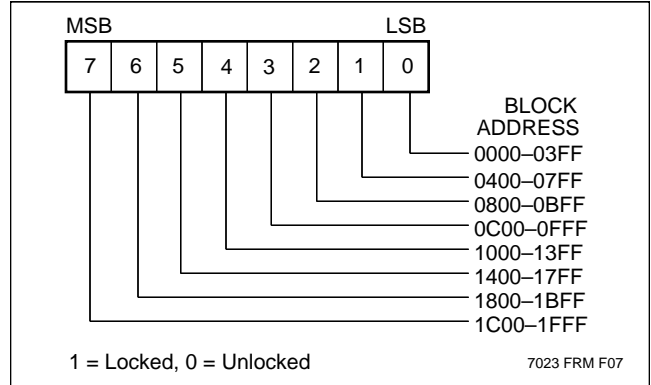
MSB LSB

| 7 | 6 | 5 | 4 | 3 | 2 | 1 | 0 |
|---|---|---|---|---|---|---|---|

BLOCK ADDRESS
0000–03FF
0400–07FF
0800–0BFF
0C00–0FFF
1000–13FF
1400–17FF
1800–1BFF
1C00–1FFF

1 = Locked, 0 = Unlocked

7023 FRM F07